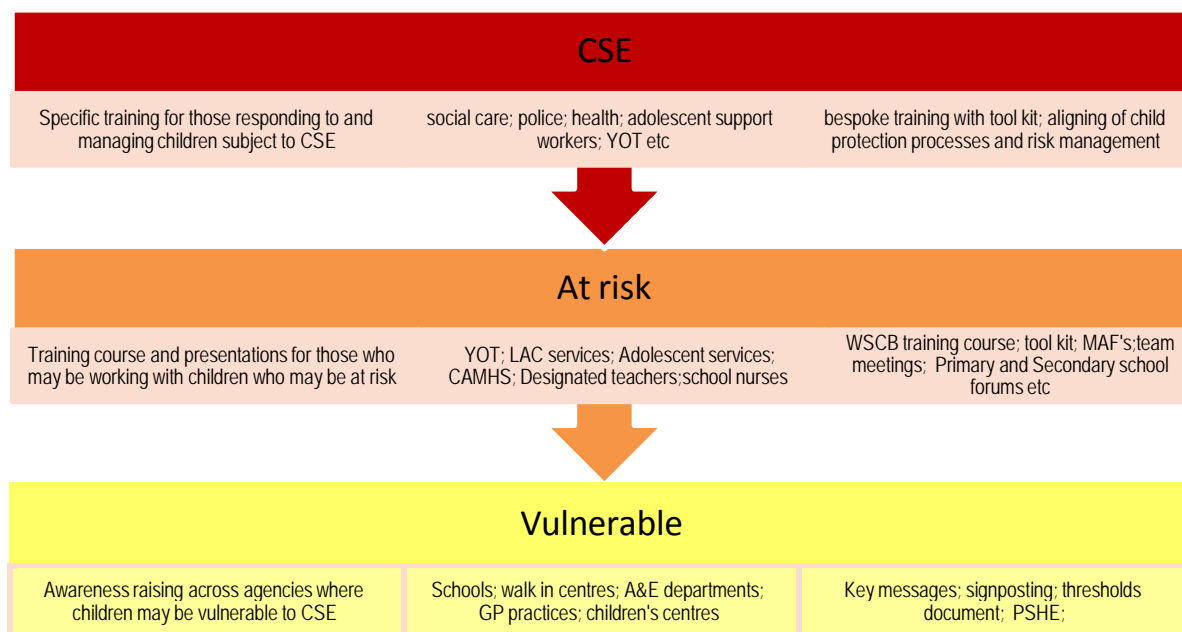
CSE

Specific training for those responding to and managing children subject to CSE

social care; police; health; adolescent support workers; YOT etc

bespoke training with tool kit; aligning of child protection processes and risk management

At risk

Training course and presentations for those who may be working with children who may be at risk

YOT; LAC services; Adolescent services; CAMHS; Designated teachers;school nurses

WSCB training course; tool kit; MAF's;team meetings; Primary and Secondary school forums etc

Vulnerable

Awareness raising across agencies where children may be vulnerable to CSE

Schools; walk in centres; A&E departments; GP practices; children's centres

Key messages; signposting; thresholds document; PSHE;